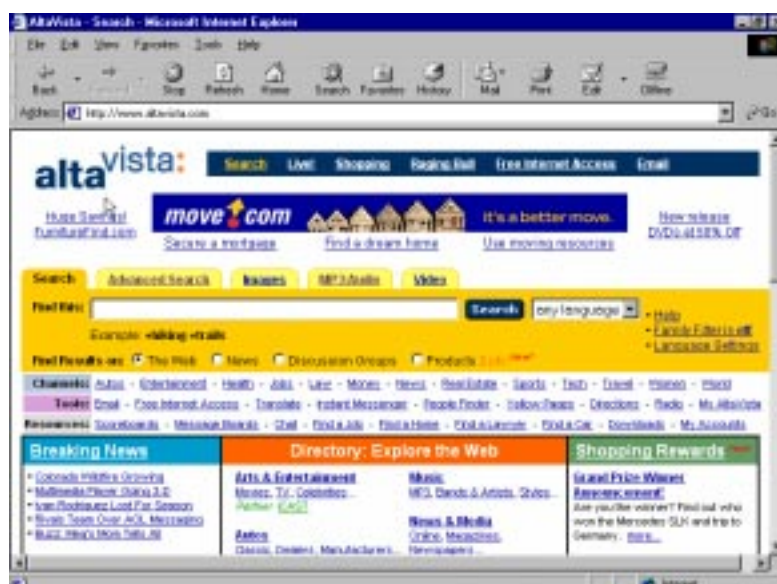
AltaVista - Search - Microsoft Internet Explorer

File Edit View Favorites Tools Help

Back Forward Stop Refresh Home Search Favorites History Mail Print Edit Office

Address http://www.altavista.com

altavista:

Search Live! Shopping Raging Bull Free Internet Access Email

Huge Savings! FurnitureFind.com

move.com It's a better move.

New release DVDs at 50% Off

Secure a mortgage Find a dream home Use moving resources

Search Advanced Search Images MP3/Audio Video

Find this: Search any language

Example: +hiking +trails

Help Family Filter is off Language Settings

Find Results on: The Web News Discussion Groups Products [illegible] New!

Channels: Autos - Entertainment - Health - Jobs - Law - Money - News - Real Estate - Sports - Tech - Travel - Women - World

Tools: Email - Free Internet Access - Translate - Instant Messenger - People Finder - Yellow Pages - Directions - Radio - My AltaVista

Resources: Scoreboards - Message Boards - Chat - Find a Job - Find a Home - Find a Lawyer - Find a Car - Downloads - My Accounts

Breaking News

Colorado Wildfire Growing
Multimedia Player Going 3-D
Ivan Rodriguez Lost For Season
Rivals Team Over AOL Messaging
Buzz: Nixon's Mom Tells All

Directory: Explore the Web

Arts & Entertainment
Movies, TV, Celebrities...
Partner: iCAST

Autos
Classic, Dealers, Manufacturers...

Music
MP3, Bands & Artists, Styles...

News & Media
Online, Magazines, Newspapers...

Shopping Rewards New!

Grand Prize Winner Announcement!
Are you the winner? Find out who won the Mercedes SLK and trip to Germany... more...

Internet